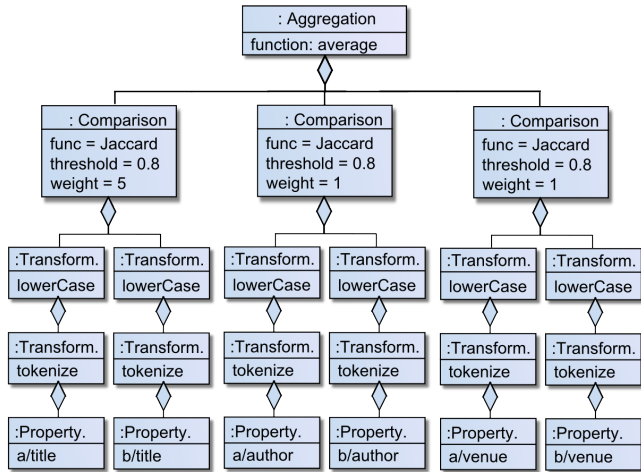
: Aggregation
function: average

: Comparison
func = Jaccard
threshold = 0.8
weight = 5

: Comparison
func = Jaccard
threshold = 0.8
weight = 1

: Comparison
func = Jaccard
threshold = 0.8
weight = 1

:Transform.
lowerCase

:Transform.
lowerCase

:Transform.
lowerCase

:Transform.
lowerCase

:Transform.
lowerCase

:Transform.
lowerCase

:Transform.
tokenize

:Transform.
tokenize

:Transform.
tokenize

:Transform.
tokenize

:Transform.
tokenize

:Transform.
tokenize

:Property.
a/title

:Property.
b/title

:Property.
a/author

:Property.
b/author

:Property.
a/venue

:Property.
b/venue